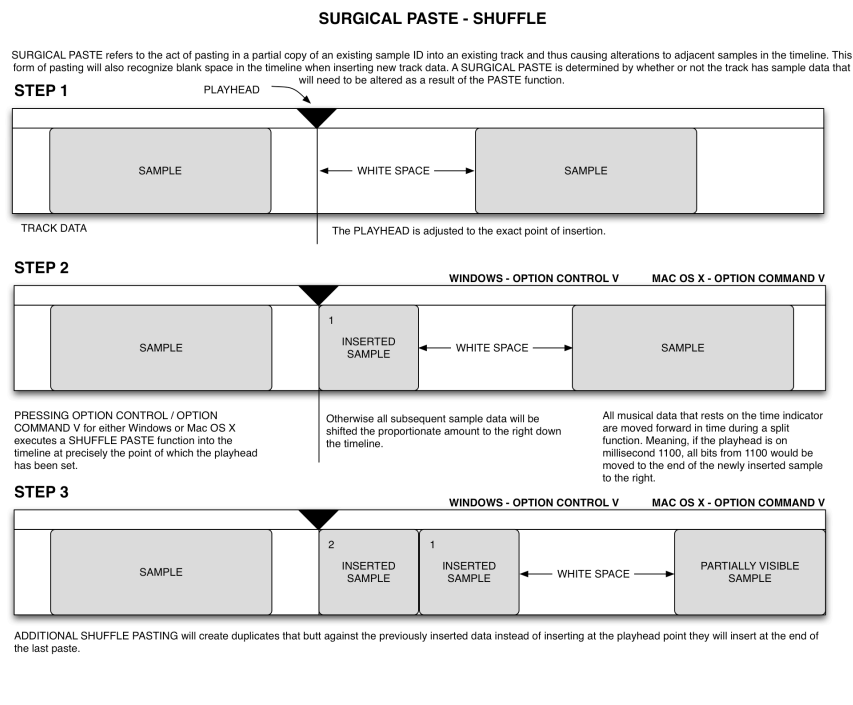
SURGICAL PASTE - SHUFFLE

SURGICAL PASTE refers to the act of pasting in a partial copy of an existing sample ID into an existing track and thus causing alterations to adjacent samples in the timeline. This form of pasting will also recognize blank space in the timeline when inserting new track data. A SURGICAL PASTE is determined by whether or not the track has sample data that will need to be altered as a result of the PASTE function.

STEP 1

PLAYHEAD

SAMPLE

WHITE SPACE

SAMPLE

TRACK DATA

The PLAYHEAD is adjusted to the exact point of insertion.

STEP 2

WINDOWS - OPTION CONTROL V

MAC OS X - OPTION COMMAND V

SAMPLE

1

INSERTED SAMPLE

WHITE SPACE

SAMPLE

PRESSING OPTION CONTROL / OPTION COMMAND V for either Windows or Mac OS X executes a SHUFFLE PASTE function into the timeline at precisely the point of which the playhead has been set.

Otherwise all subsequent sample data will be shifted the proportionate amount to the right down the timeline.

All musical data that rests on the time indicator are moved forward in time during a split function. Meaning, if the playhead is on millisecond 1100, all bits from 1100 would be moved to the end of the newly inserted sample to the right.

STEP 3

WINDOWS - OPTION CONTROL V

MAC OS X - OPTION COMMAND V

SAMPLE

2

INSERTED SAMPLE

1

INSERTED SAMPLE

WHITE SPACE

PARTIALLY VISIBLE SAMPLE

ADDITIONAL SHUFFLE PASTING will create duplicates that butt against the previously inserted data instead of inserting at the playhead point they will insert at the end of the last paste.